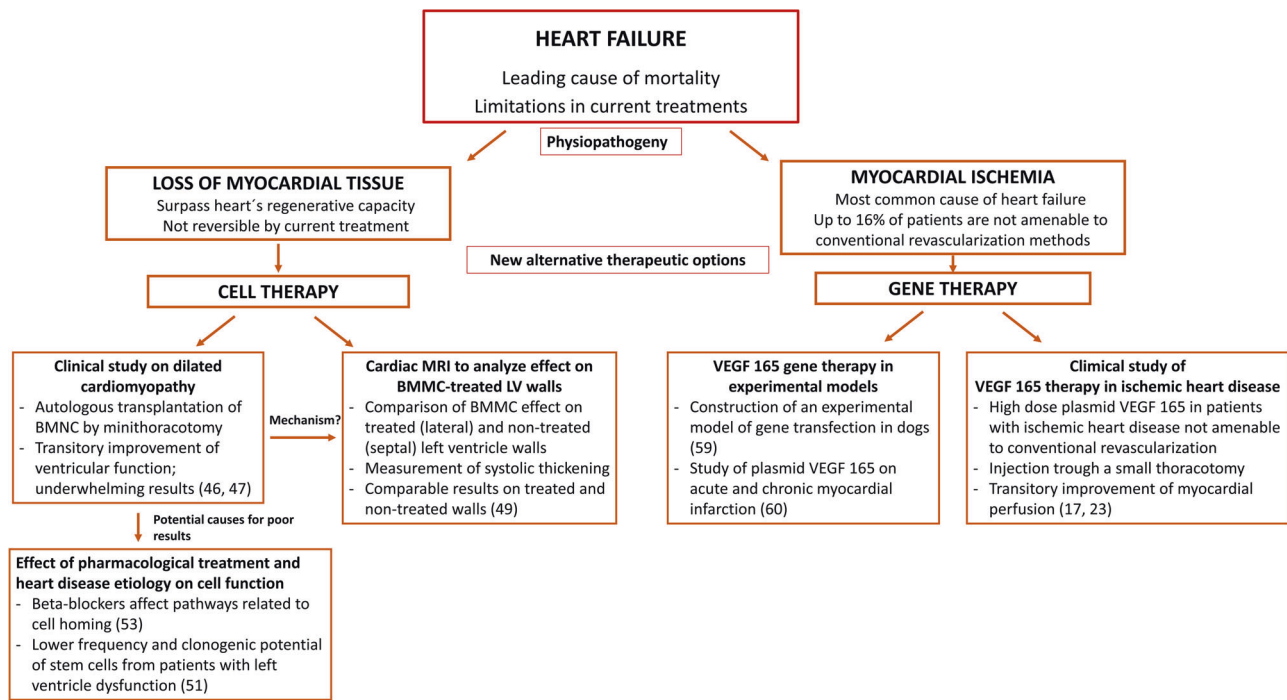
HEART FAILURE

Leading cause of mortality
Limitations in current treatments

Physiopathogeny

LOSS OF MYOCARDIAL TISSUE
Surpass heart´s regenerative capacity
Not reversible by current treatment

MYOCARDIAL ISCHEMIA
Most common cause of heart failure
Up to 16% of patients are not amenable to conventional revascularization methods

New alternative therapeutic options

CELL THERAPY

GENE THERAPY

Clinical study on dilated cardiomyopathy
- Autologous transplantation of BMNC by minithoracotomy
- Transitory improvement of ventricular function; underwhelming results (46, 47)

Mechanism?

Cardiac MRI to analyze effect on BMMC-treated LV walls
- Comparison of BMMC effect on treated (lateral) and non-treated (septal) left ventricle walls
- Measurement of systolic thickening
- Comparable results on treated and non-treated walls (49)

VEGF 165 gene therapy in experimental models
- Construction of an experimental model of gene transfection in dogs (59)
- Study of plasmid VEGF 165 on acute and chronic myocardial infarction (60)

Climical study of
VEGF 165 therapy in ischemic heart disease
- High dose plasmid VEGF 165 in patients with ischemic heart disease not amenable to conventional revascularization
- Injection trough a small thoracotomy
- Transitory improvement of myocardial perfusion (17, 23)

Potential causes for poor results

Effect of pharmacological treatment and heart disease etiology on cell function
- Beta-blockers affect pathways related to cell homing (53)
- Lower frequency and clonogenic potential of stem cells from patients with left ventricle dysfunction (51)